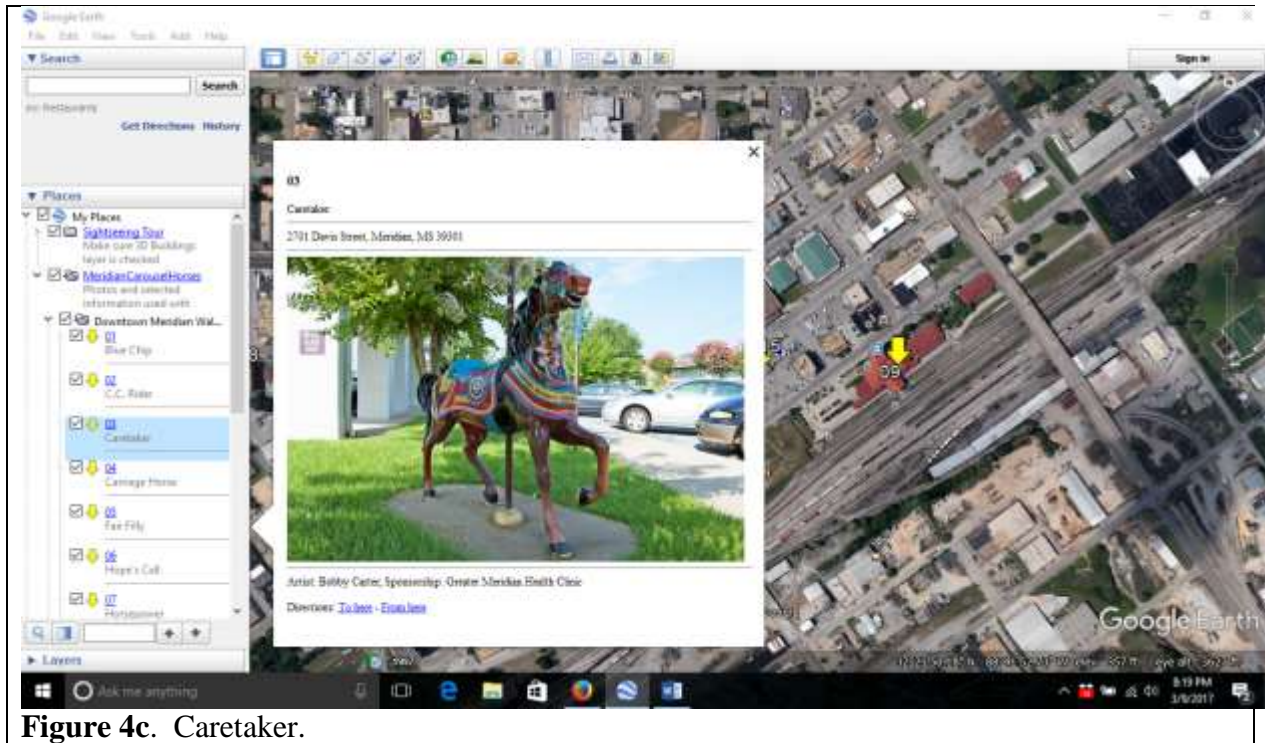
Google Earth
File Edit View Tools Add Help
▼ Search
Search
ex: Restaurants
Get Directions History
▼ Places
My Places
Sightseeing Tour
Make sure 3D Buildings layer is checked
MeridianCarouselHorses
Photos and selected information used with
Downtown Meridian Wal...
01
Blue Chip
02
C.C. Rider
03
Caretaker
04
Carriage Horse
05
Fan Filly
06
Hope's Colt
07
Horsepower
▶ Layers

Sign in

×
03
Caretaker
2701 Davis Street, Meridian, MS 39301

Artist: Bobby Carter; Sponsorship: Greater Meridian Health Clinic
Directions: To here - From here

09
Google Earth
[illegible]
Ask me anything
8:19 PM
3/6/2017

**Figure 4c**. Caretaker.